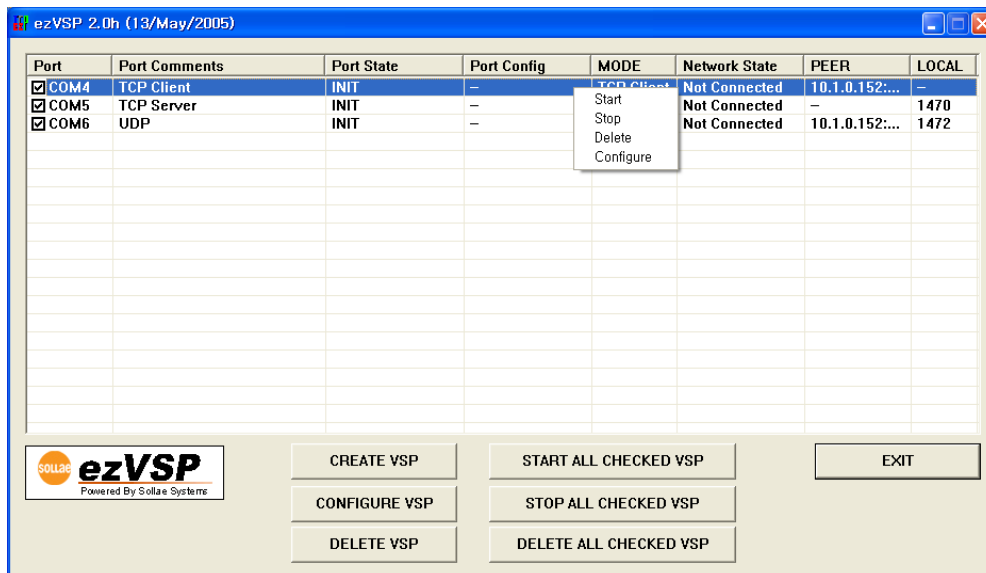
ezVSP 2.0h (13/May/2005)

| Port | Port Comments | Port State | Port Config | MODE | Network State | PEER | LOCAL |
|---|---|---|---|---|---|---|---|
| ☑COM4 | TCP Client | INIT | – | TCP Client | Not Connected | 10.1.0.152:... | – |
| ☑COM5 | TCP Server | INIT | – | | Not Connected | – | 1470 |
| ☑COM6 | UDP | INIT | – | | Not Connected | 10.1.0.152:... | 1472 |

Start
Stop
Delete
Configure

sollae ezVSP
Powered By Sollae Systems

CREATE VSP
CONFIGURE VSP
DELETE VSP
START ALL CHECKED VSP
STOP ALL CHECKED VSP
DELETE ALL CHECKED VSP
EXIT